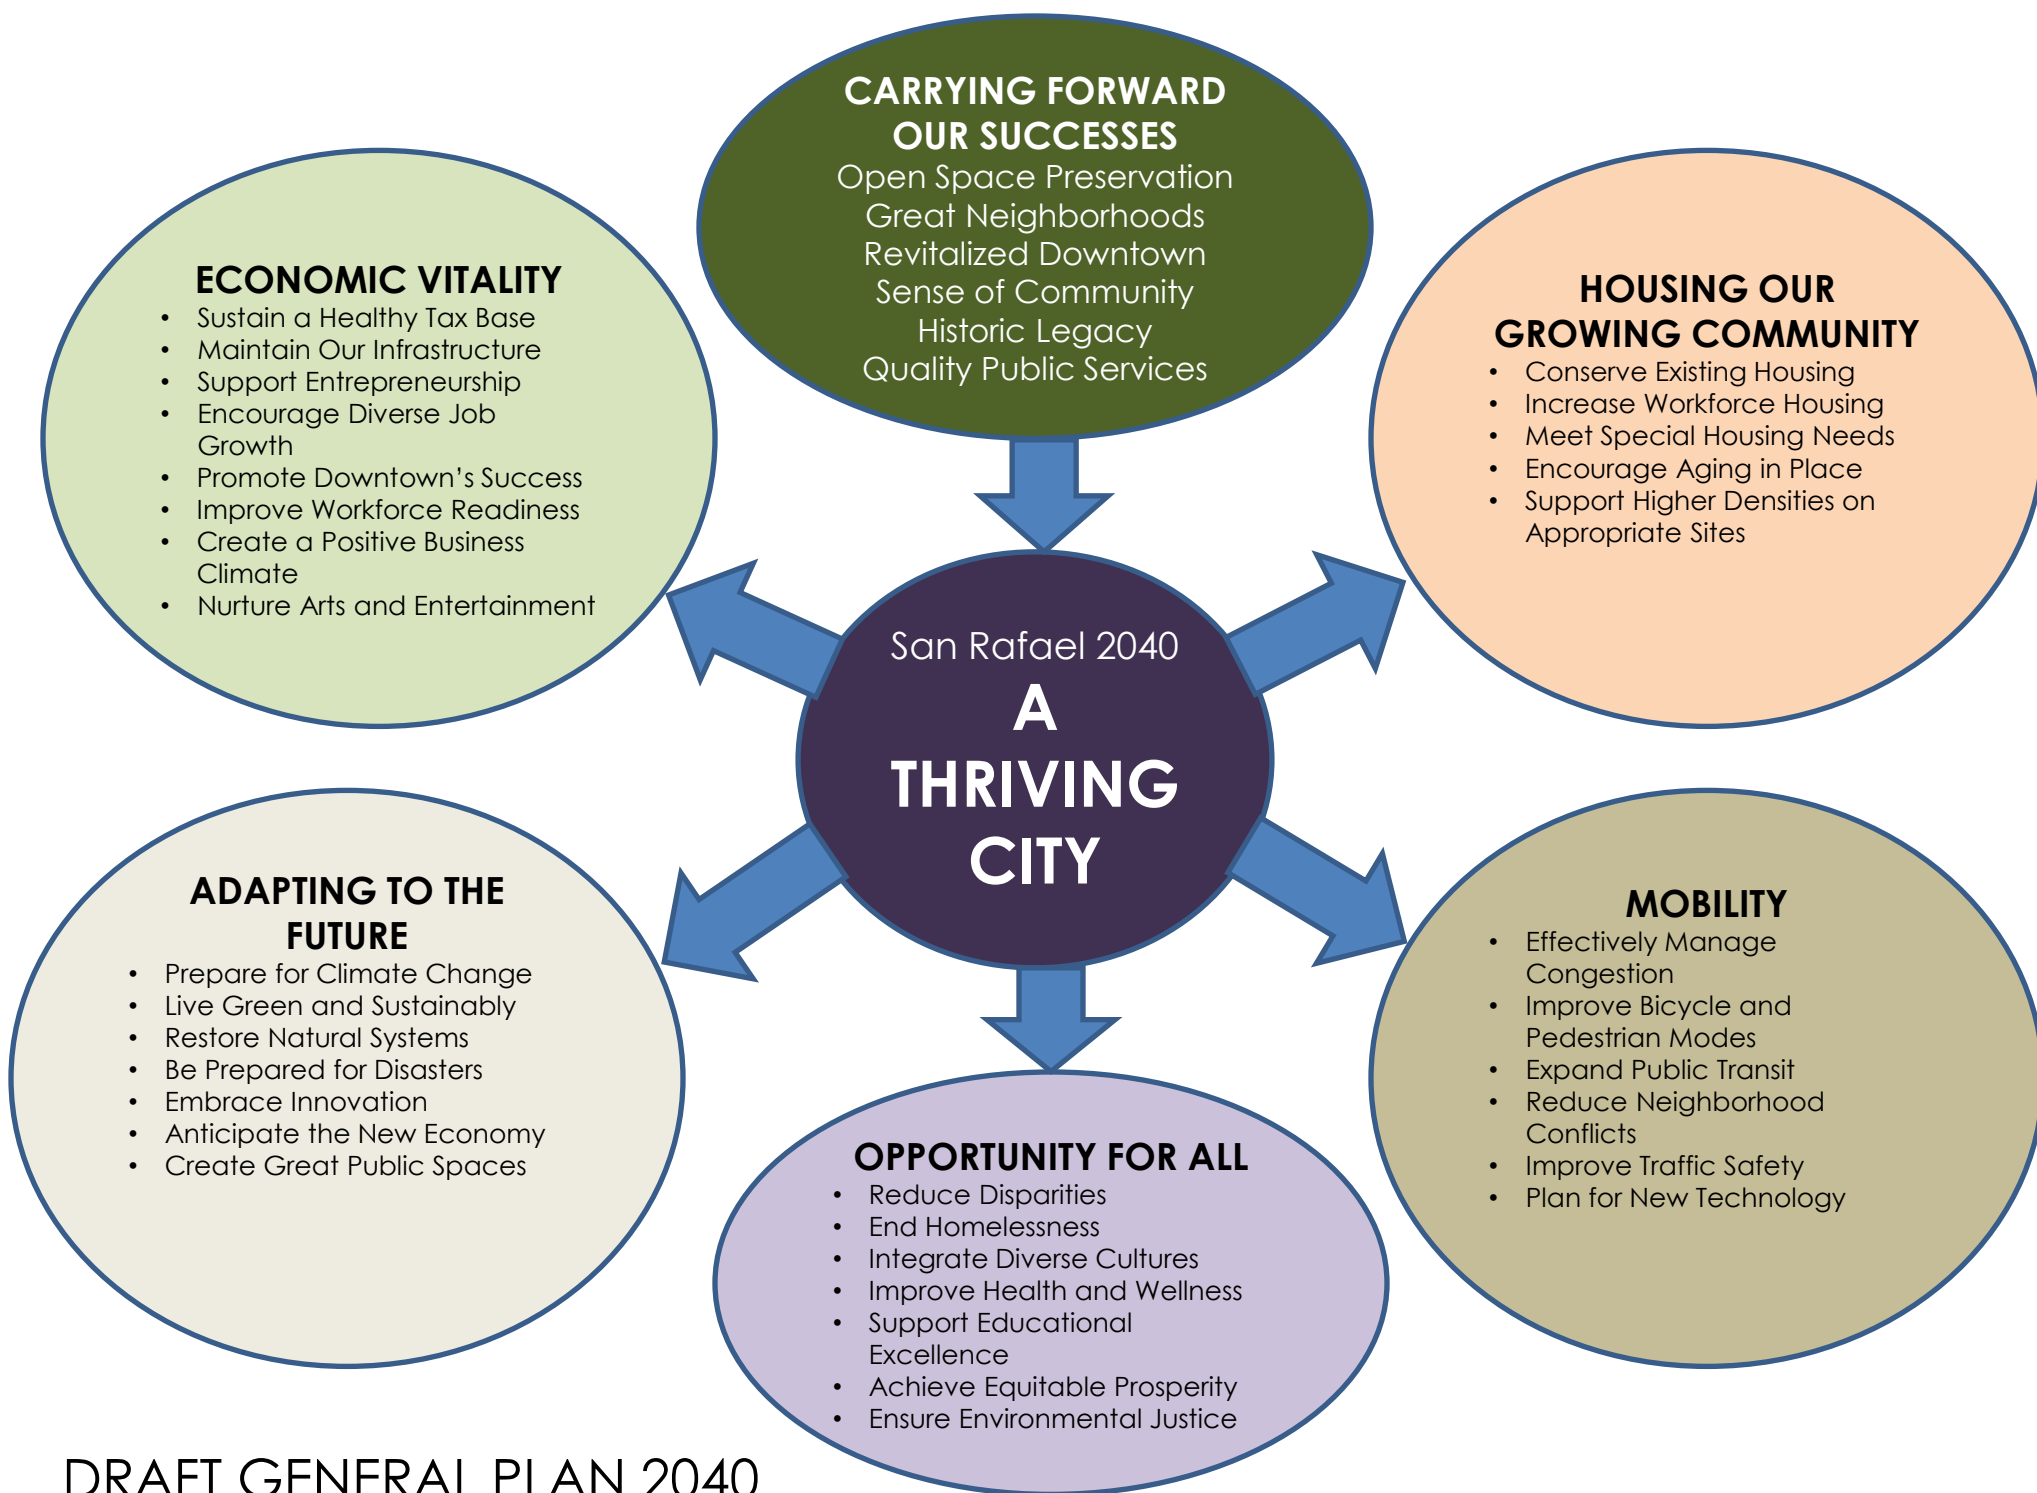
CARRYING FORWARD OUR SUCCESSES
Open Space Preservation
Great Neighborhoods
Revitalized Downtown
Sense of Community
Historic Legacy
Quality Public Services

ECONOMIC VITALITY
• Sustain a Healthy Tax Base
• Maintain Our Infrastructure
• Support Entrepreneurship
• Encourage Diverse Job Growth
• Promote Downtown's Success
• Improve Workforce Readiness
• Create a Positive Business Climate
• Nurture Arts and Entertainment

HOUSING OUR GROWING COMMUNITY
• Conserve Existing Housing
• Increase Workforce Housing
• Meet Special Housing Needs
• Encourage Aging in Place
• Support Higher Densities on Appropriate Sites

San Rafael 2040
A THRIVING CITY

ADAPTING TO THE FUTURE
• Prepare for Climate Change
• Live Green and Sustainably
• Restore Natural Systems
• Be Prepared for Disasters
• Embrace Innovation
• Anticipate the New Economy
• Create Great Public Spaces

MOBILITY
• Effectively Manage Congestion
• Improve Bicycle and Pedestrian Modes
• Expand Public Transit
• Reduce Neighborhood Conflicts
• Improve Traffic Safety
• Plan for New Technology

OPPORTUNITY FOR ALL
• Reduce Disparities
• End Homelessness
• Integrate Diverse Cultures
• Improve Health and Wellness
• Support Educational Excellence
• Achieve Equitable Prosperity
• Ensure Environmental Justice

DRAFT GENERAL PLAN 2040